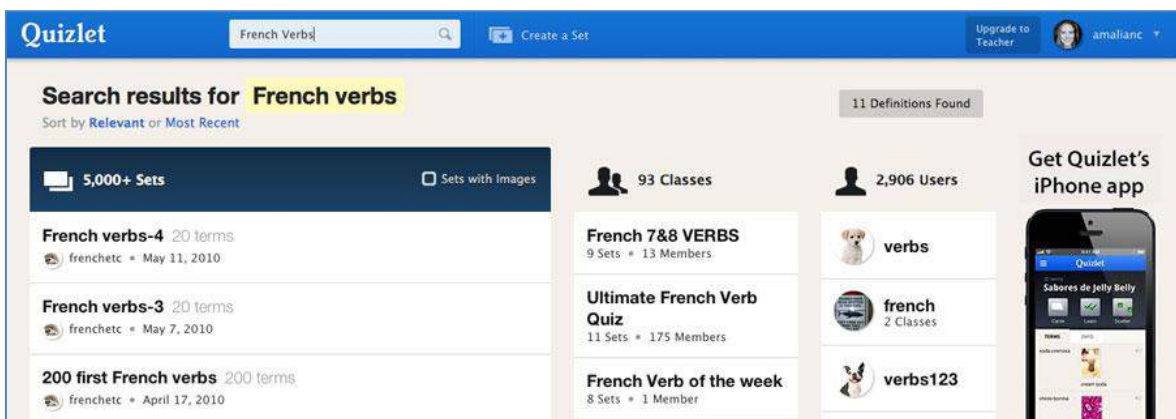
Quizlet

French Verbs

Create a Set

Upgrade to Teacher

amalianc

Search results for French verbs

Sort by Relevant or Most Recent

11 Definitions Found

5,000+ Sets

Sets with Images

French verbs-4 20 terms
frenchetc • May 11, 2010

French verbs-3 20 terms
frenchetc • May 7, 2010

200 first French verbs 200 terms
frenchetc • April 17, 2010

93 Classes

French 7&8 VERBS
9 Sets • 13 Members

Ultimate French Verb Quiz
11 Sets • 175 Members

French Verb of the week
8 Sets • 1 Member

2,906 Users

verbs

french
2 Classes

verbs123

Get Quizlet's iPhone app

Quizlet

Sabores de Jelly Belly